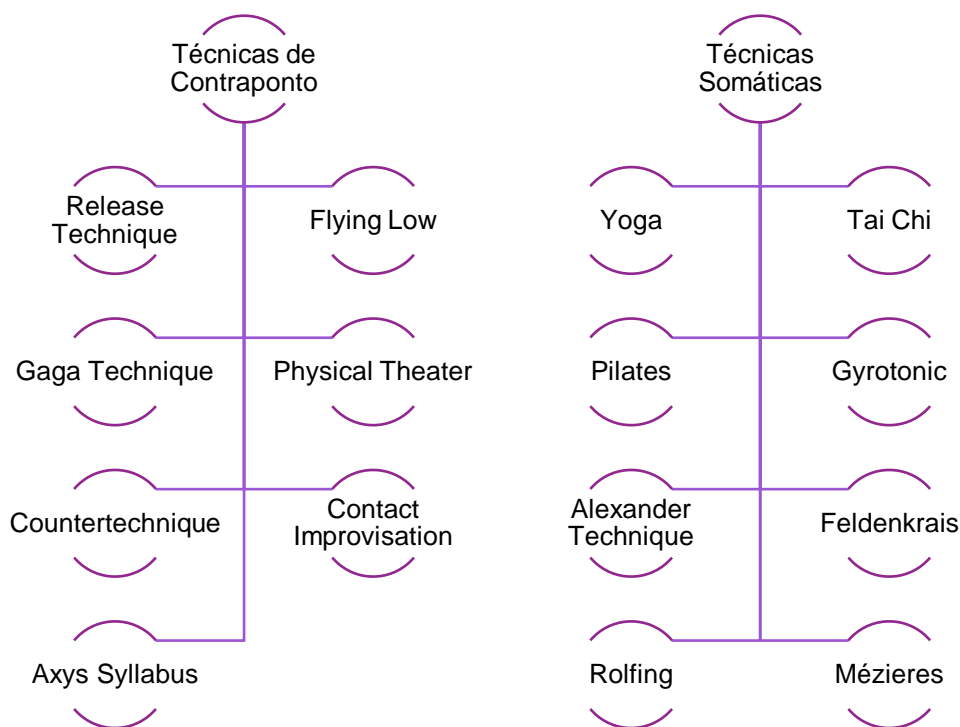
Técnicas de Contraponto

Release Technique

Flying Low

Gaga Technique

Physical Theater

Countertechnique

Contact Improvisation

Axys Syllabus

Técnicas Somáticas

Yoga

Tai Chi

Pilates

Gyrotonic

Alexander Technique

Feldenkrais

Rolfing

Mézieres